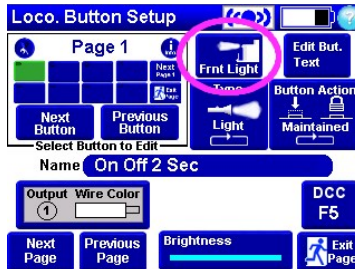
Loco. Button Setup

Page 1

Next Page 1

Exit Page

Next Button

Previous Button

Select Button to Edit

Frnt Light

Edit But. Text

Type

Button Action

Light

Maintained

Name On Off 2 Sec

Output Wire Color

1

DCC F5

Next Page

Previous Page

Brightness

Exit Page